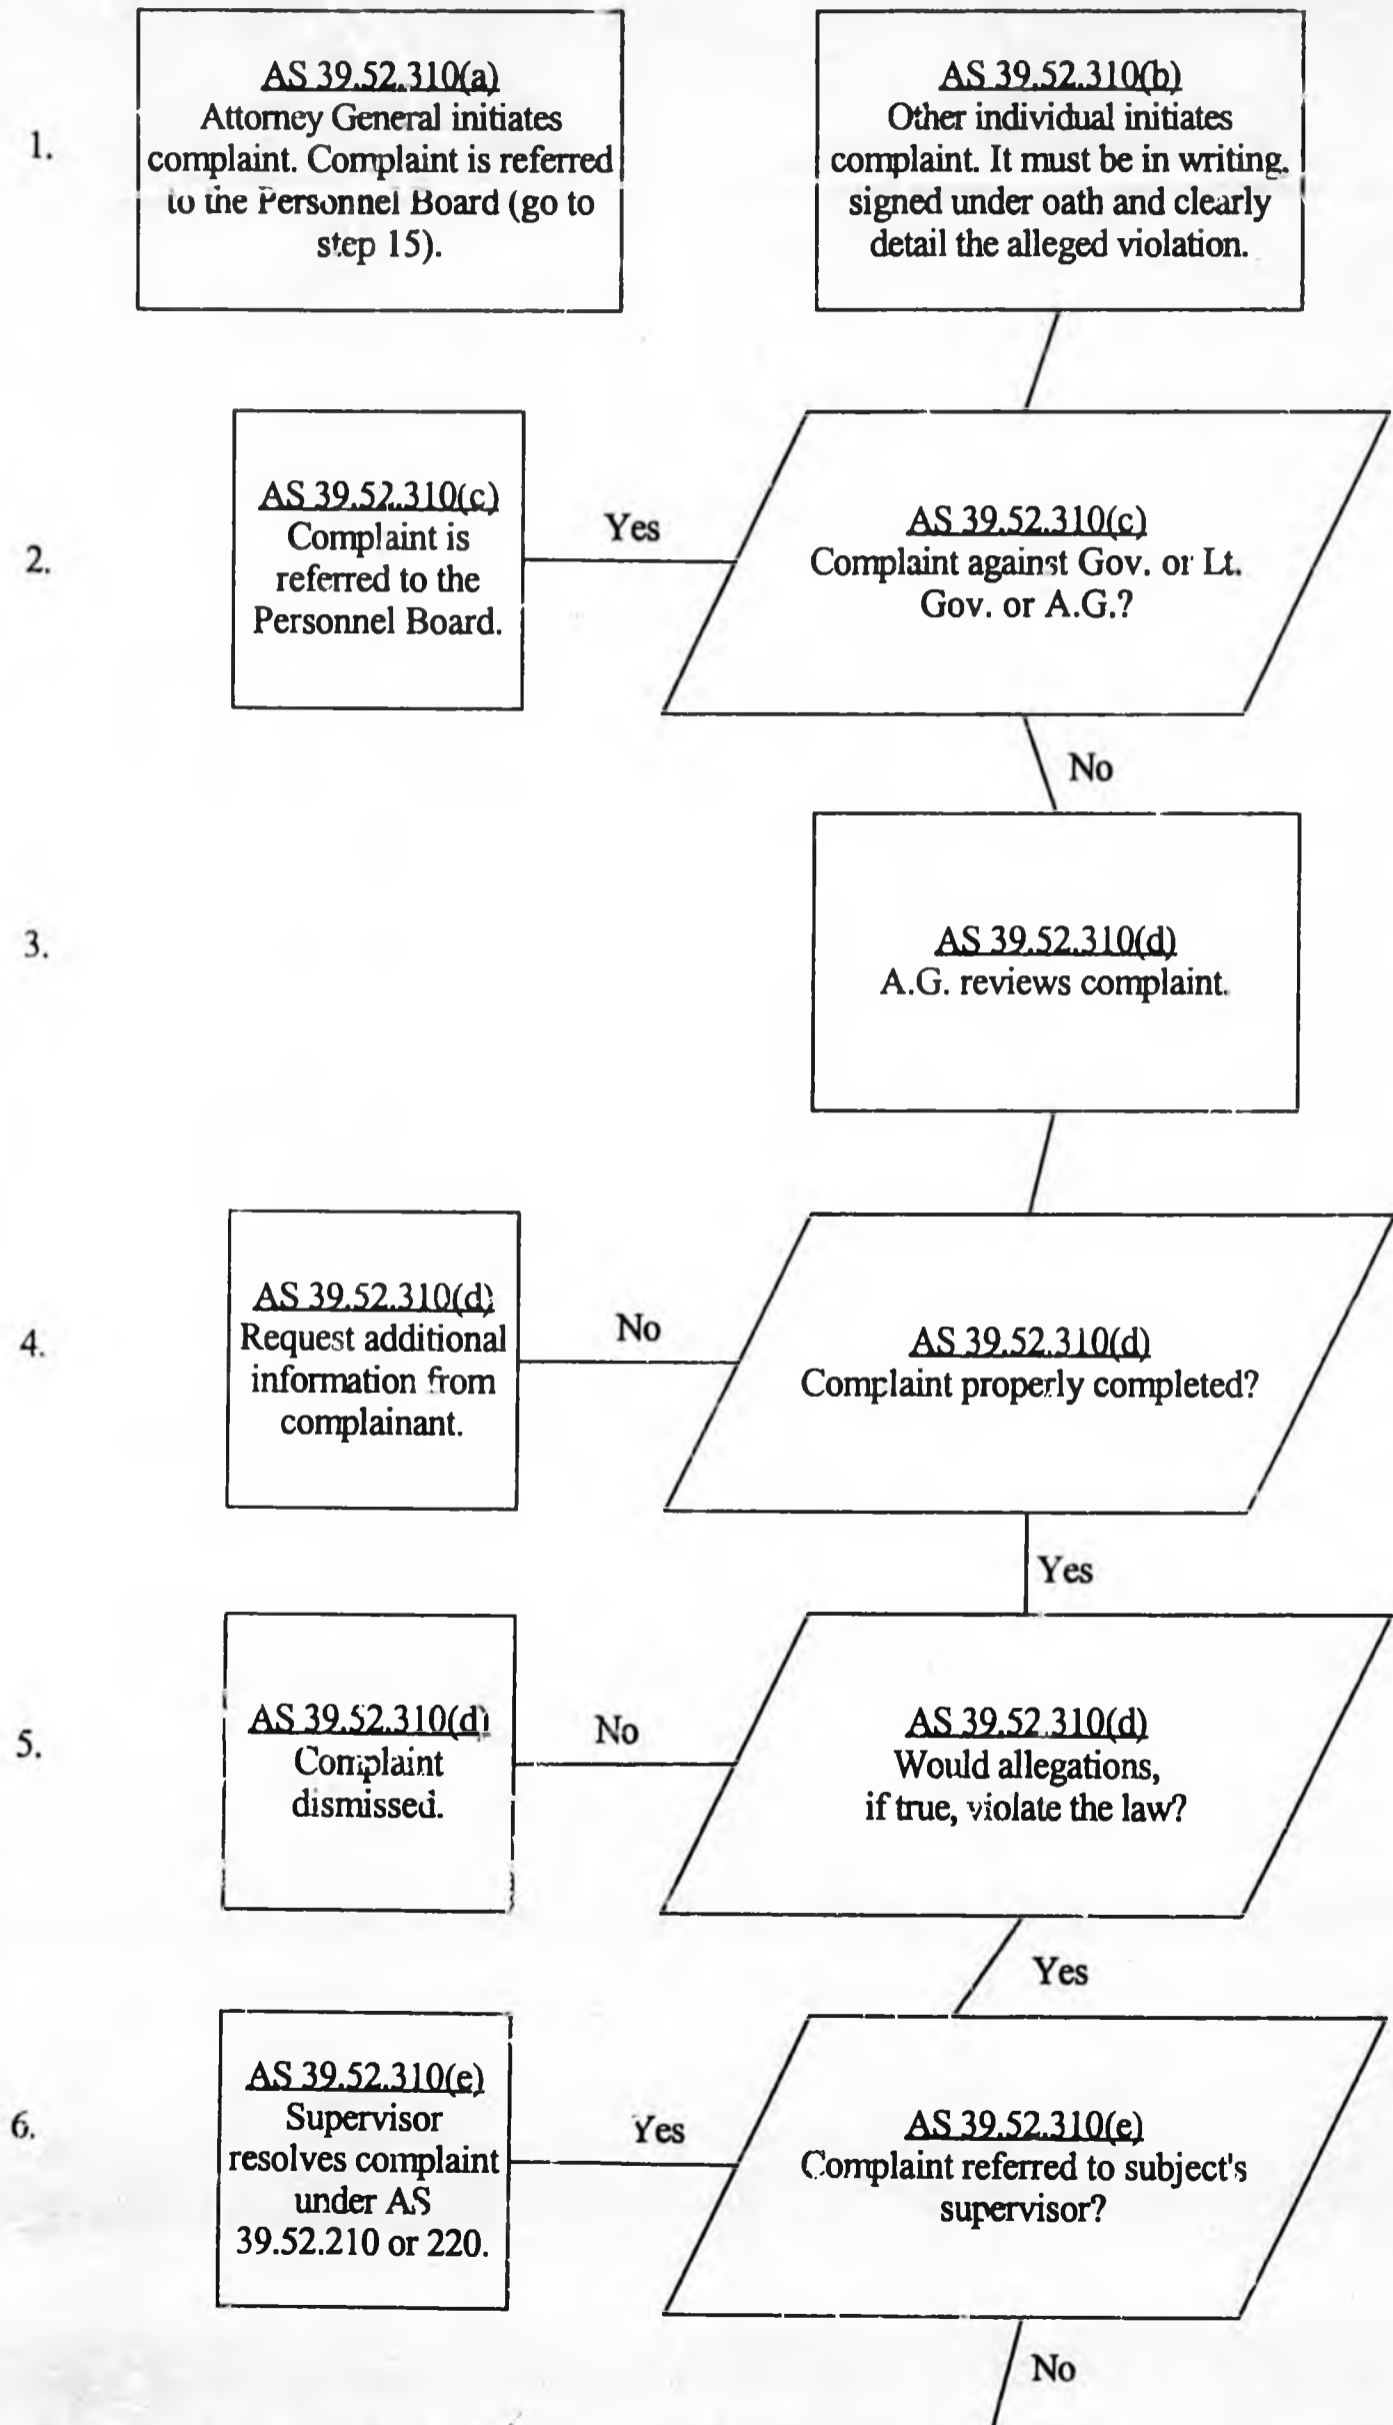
1.

AS 39.52.310(a)
Attorney General initiates complaint. Complaint is referred to the Personnel Board (go to step 15).

AS 39.52.310(b)
Other individual initiates complaint. It must be in writing, signed under oath and clearly detail the alleged violation.

2.

AS 39.52.310(c)
Complaint is referred to the Personnel Board.

Yes

AS 39.52.310(c)
Complaint against Gov. or Lt. Gov. or A.G.?

No

3.

AS 39.52.310(d)
A.G. reviews complaint.

4.

AS 39.52.310(d)
Request additional information from complainant.

No

AS 39.52.310(d)
Complaint properly completed?

Yes

5.

AS 39.52.310(d)
Complaint dismissed.

No

AS 39.52.310(d)
Would allegations, if true, violate the law?

Yes

6.

AS 39.52.310(e)
Supervisor resolves complaint under AS 39.52.210 or 220.

Yes

AS 39.52.310(e)
Complaint referred to subject's supervisor?

No